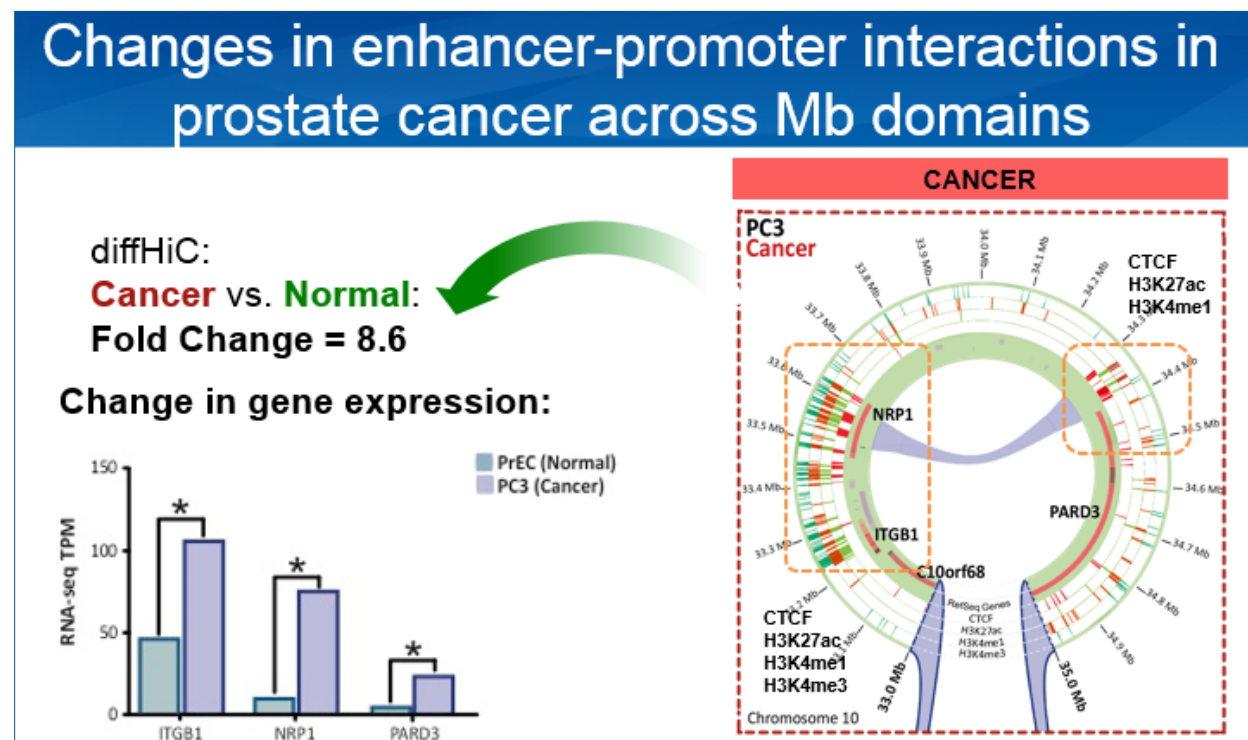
Changes in enhancer-promoter interactions in prostate cancer across Mb domains

diffHiC:
Cancer vs. Normal:
Fold Change = 8.6

Change in gene expression:

150
100
50
0
RNA-seq TPM
PrEC (Normal)
PC3 (Cancer)
*
*
*
ITGB1
NRP1
PARD3

CANCER

PC3
Cancer

CTCF
H3K27ac
H3K4me1

34.0 Mb
33.9 Mb
34.1 Mb
33.8 Mb
34.2 Mb
33.7 Mb
34.3
33.6 Mb
34.4 Mb
33.5 Mb
34.5 Mb
33.4 Mb
34.6 Mb
33.3 Mb
34.7 Mb
34.8 Mb
34.9 Mb
NRP1
ITGB1
PARD3
C10orf68
RefSeq Genes
CTCF
H3K27ac
H3K4me1
H3K4me3

CTCF
H3K27ac
H3K4me1
H3K4me3

33.0 Mb
35.0 Mb
Chromosome 10